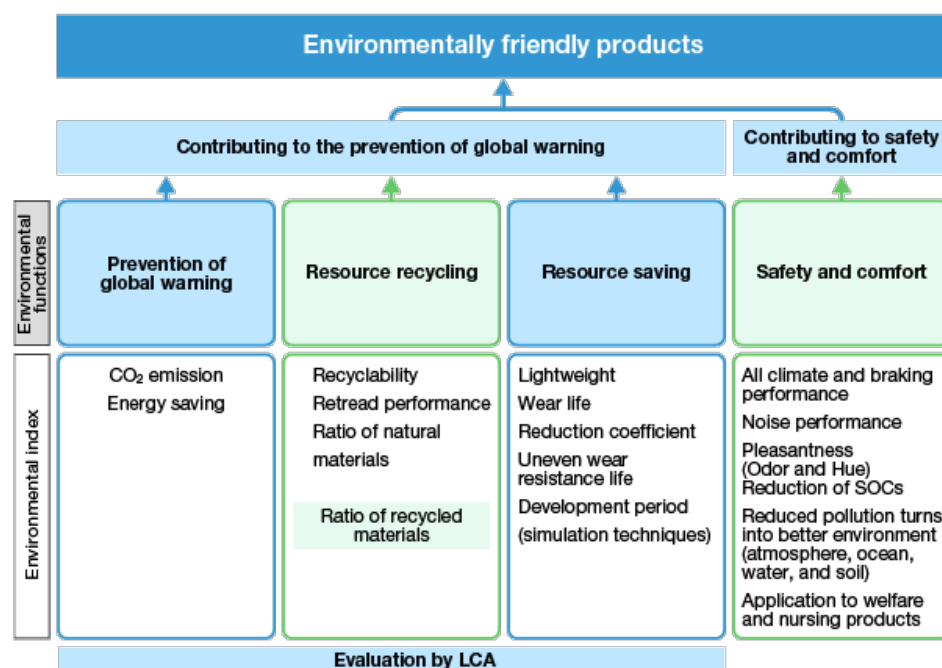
Environmentally friendly products

Contributing to the prevention of global warning

Contributing to safety and comfort

Environmental functions

Prevention of global warming

Resource recycling

Resource saving

Safety and comfort

Environmental index

$CO_2$ emission
Energy saving

Recyclability
Retread performance
Ratio of natural materials

Ratio of recycled materials

Lightweight
Wear life
Reduction coefficient
Uneven wear resistance life
Development period
(simulation techniques)

All climate and braking performance
Noise performance
Pleasantness (Odor and Hue)
Reduction of SOCs
Reduced pollution turns into better environment (atmosphere, ocean, water, and soil)
Application to welfare and nursing products

Evaluation by LCA